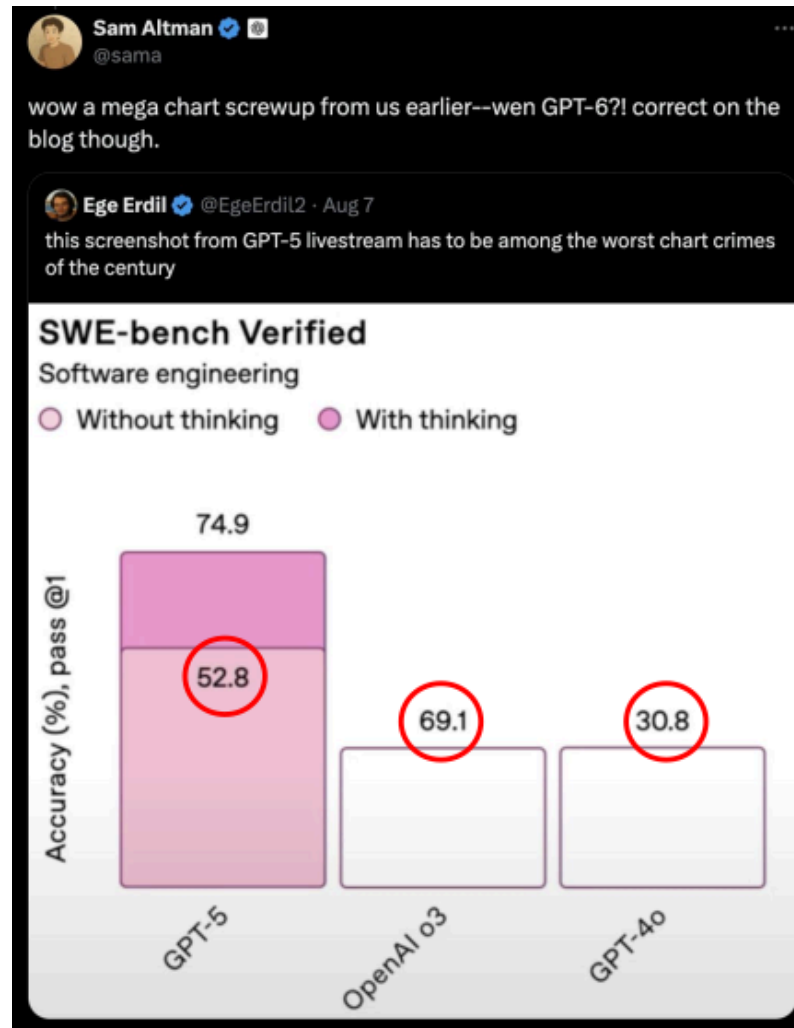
Sam Altman
@sama

wow a mega chart screwup from us earlier--wen GPT-6?! correct on the blog though.

Ege Erdil @EgeErdil2 · Aug 7
this screenshot from GPT-5 livestream has to be among the worst chart crimes of the century

SWE-bench Verified
Software engineering
Without thinking With thinking

Accuracy (%), pass @1

74.9
52.8
69.1
30.8

GPT-5
OpenAI o3
GPT-4o